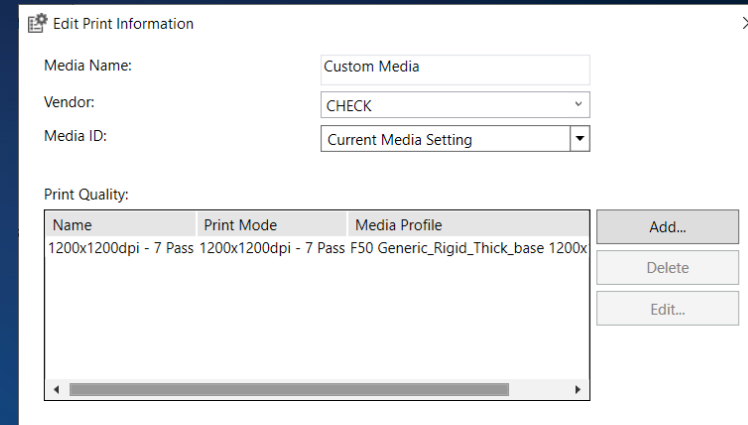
Edit Print Information

Media Name: Custom Media

Vendor: CHECK

Media ID: Current Media Setting

Print Quality:

| Name | Print Mode | Media Profile |
|---|---|---|
| 1200x1200dpi - 7 Pass | 1200x1200dpi - 7 Pass | F50 Generic_Rigid_Thick_base 1200x |

Add...

Delete

Edit...